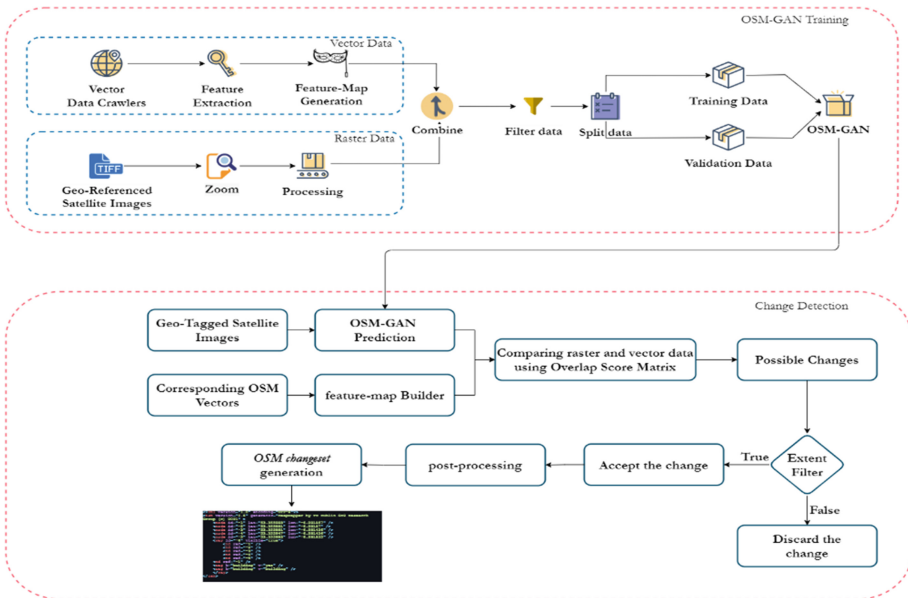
OSM-GAN Training

Vector Data

Vector Data Crawlers

Feature Extraction

Feature-Map Generation

Raster Data

Geo-Referenced Satellite Images

TIFF

Zoom

Processing

Combine

Filter data

Split data

Training Data

Validation Data

OSM-GAN

Change Detection

Geo-Tagged Satellite Images

OSM-GAN Prediction

Corresponding OSM Vectors

feature-map Builder

Comparing raster and vector data using Overlap Score Matrix

Possible Changes

Extent Filter

True

False

Accept the change

post-processing

OSM changeset generation

Discard the change

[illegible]